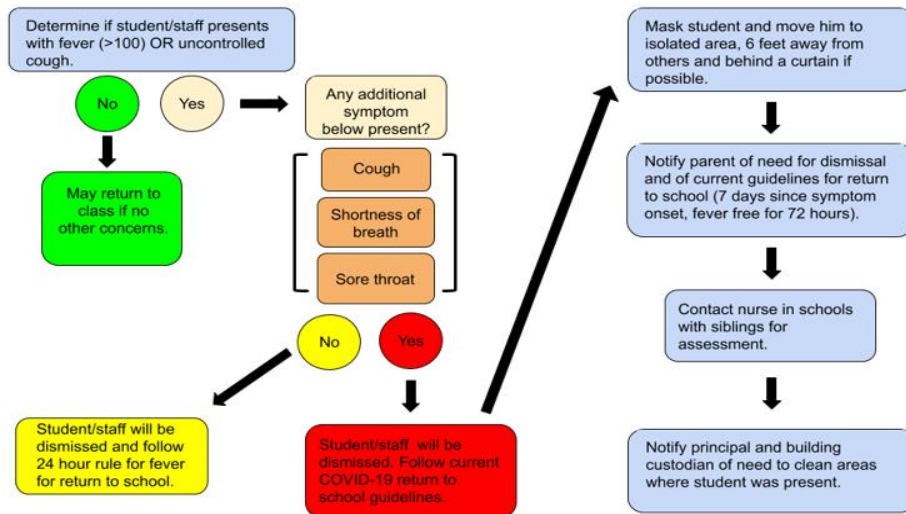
Determine if student/staff presents with fever (>100) OR uncontrolled cough.

No

Yes

May return to class if no other concerns.

Any additional symptom below present?

Cough

Shortness of breath

Sore throat

No

Yes

Student/staff will be dismissed and follow 24 hour rule for fever for return to school.

Student/staff will be dismissed. Follow current COVID-19 return to school guidelines.

Mask student and move him to isolated area, 6 feet away from others and behind a curtain if possible.

Notify parent of need for dismissal and of current guidelines for return to school (7 days since symptom onset, fever free for 72 hours).

Contact nurse in schools with siblings for assessment.

Notify principal and building custodian of need to clean areas where student was present.